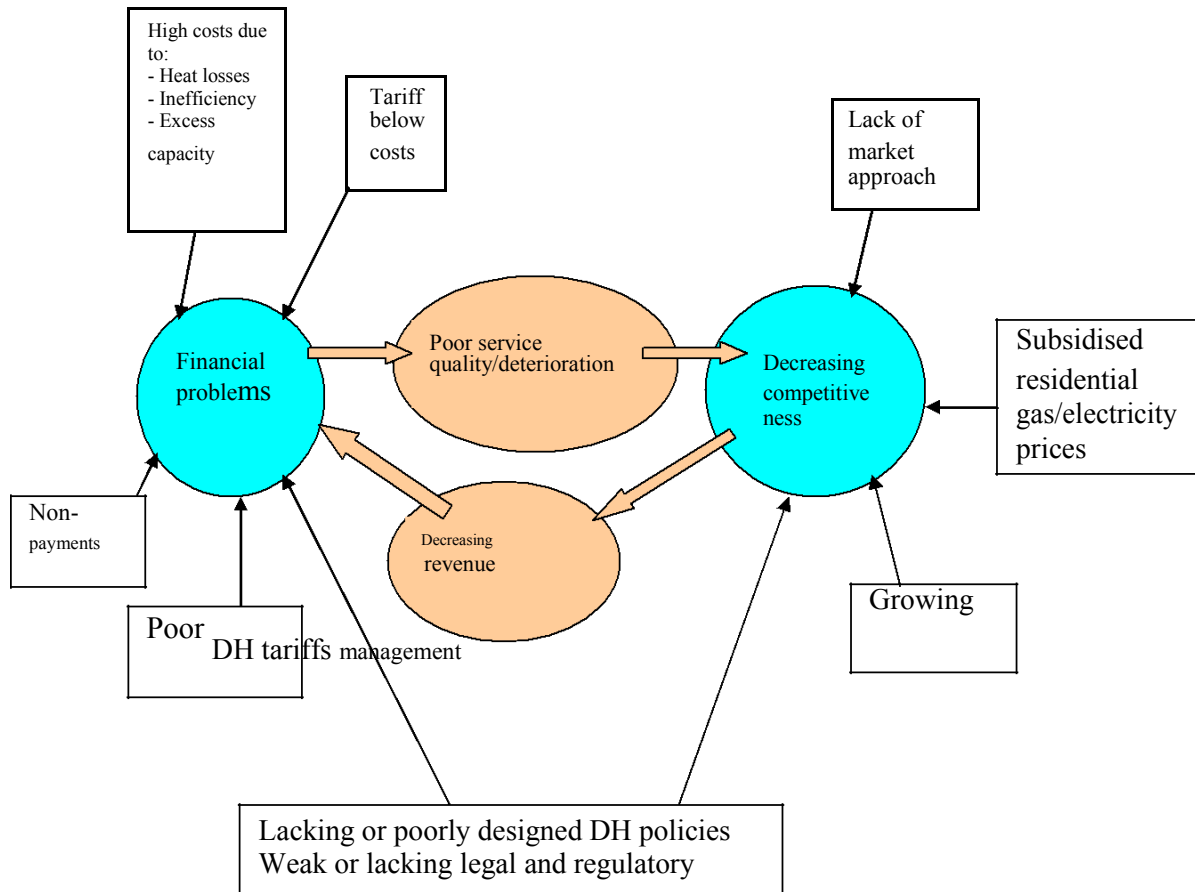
High costs due to:
- Heat losses
- Inefficiency
- Excess capacity

Tariff below costs

Lack of market approach

Financial problems

Poor service quality/deterioration

Decreasing competitive ness

Subsidised residential gas/electricity prices

Non-payments

Decreasing revenue

Poor DH tariffs management

Growing

Lacking or poorly designed DH policies
Weak or lacking legal and regulatory